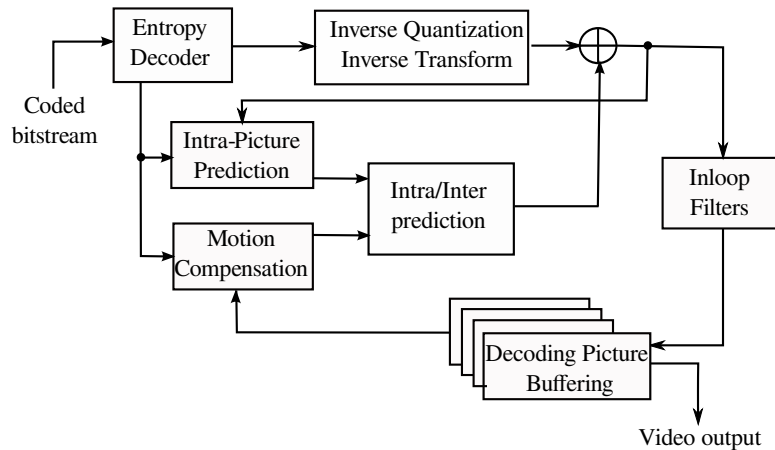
Entropy Decoder

Inverse Quantization Inverse Transform

Coded bitstream

Intra-Picture Prediction

Intra/Inter prediction

Inloop Filters

Motion Compensation

Decoding Picture Buffering

Video output